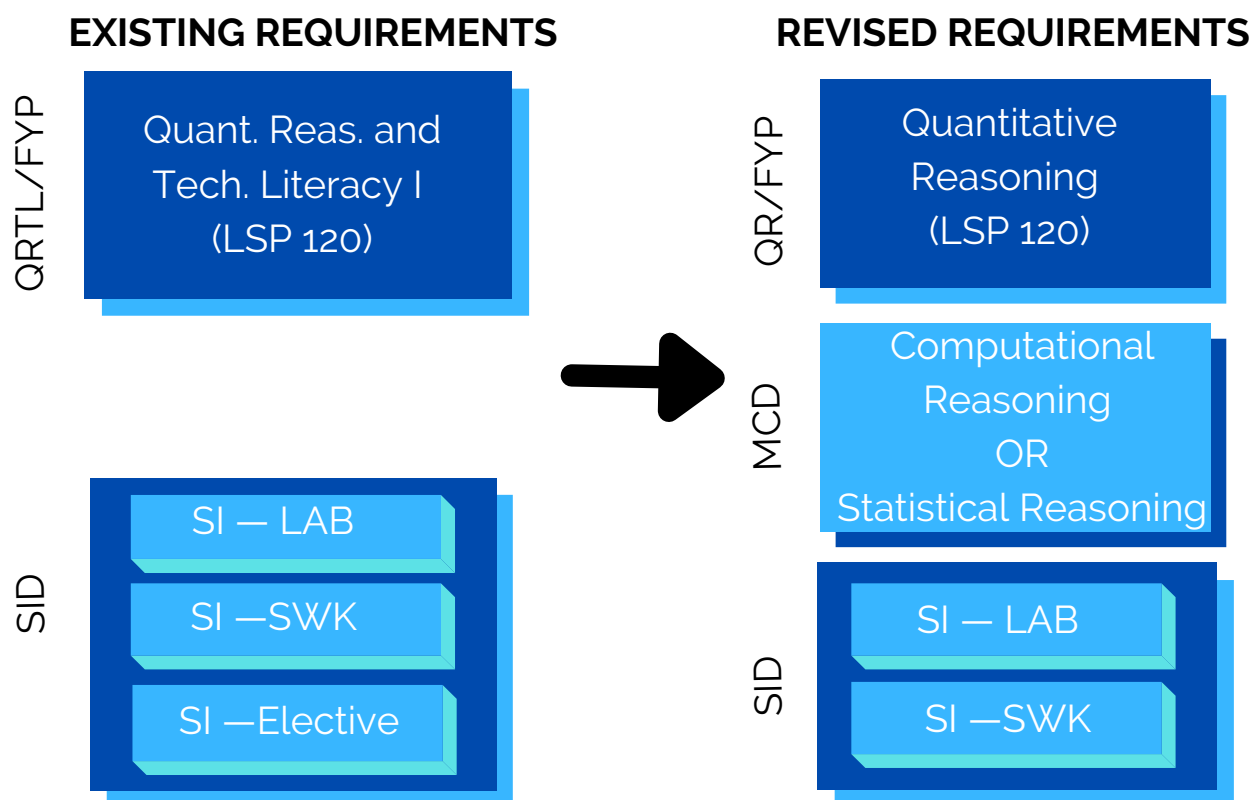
EXISTING REQUIREMENTS

QRTL/FYP

Quant. Reas. and Tech. Literacy I (LSP 120)

SID

SI — LAB

SI —SWK

SI —Elective

REVISED REQUIREMENTS

QR/FYP

Quantitative Reasoning (LSP 120)

MCD

Computational Reasoning OR Statistical Reasoning

SID

SI — LAB

SI —SWK